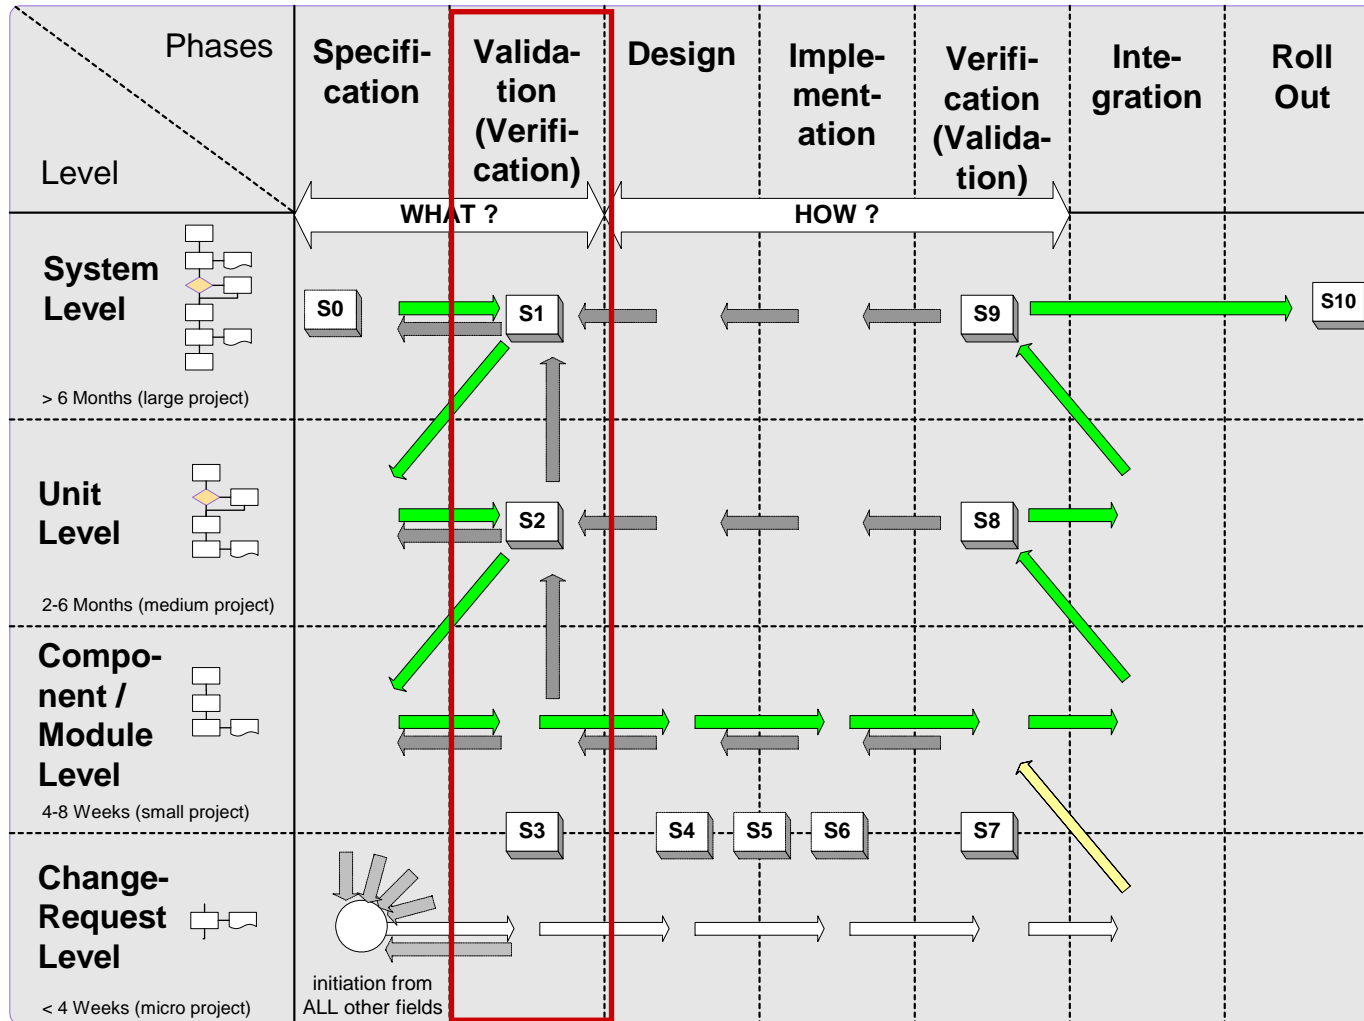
| Phases / Level | Specification | Validation (Verification) | Design | Implementation | Verification (Validation) | Integration | Roll Out |
|---|---|---|---|---|---|---|---|

WHAT ? HOW ?

System Level
> 6 Months (large project)

S0 S1 S9 S10

Unit Level
2-6 Months (medium project)

S2 S8

Component / Module Level
4-8 Weeks (small project)

S3 S4 S5 S6 S7

Change-Request Level
< 4 Weeks (micro project)

initiation from ALL other fields